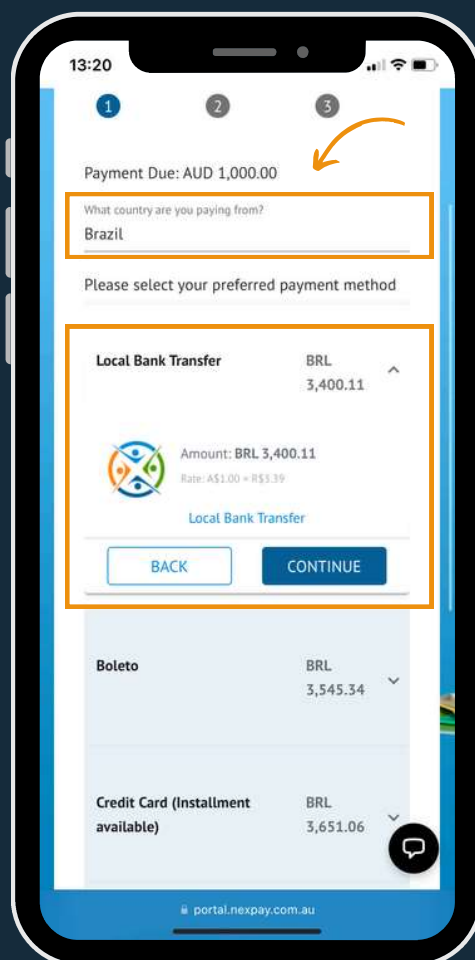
13:20

1 2 3

Payment Due: AUD 1,000.00

What country are you paying from?
Brazil

Please select your preferred payment method

Local Bank Transfer BRL 3,400.11

Amount: BRL 3,400.11
Rate: A$1.00 = R$3.39

Local Bank Transfer

BACK CONTINUE

Boleto BRL 3,545.34

Credit Card (Installment available) BRL 3,651.06

portal.nexpay.com.au